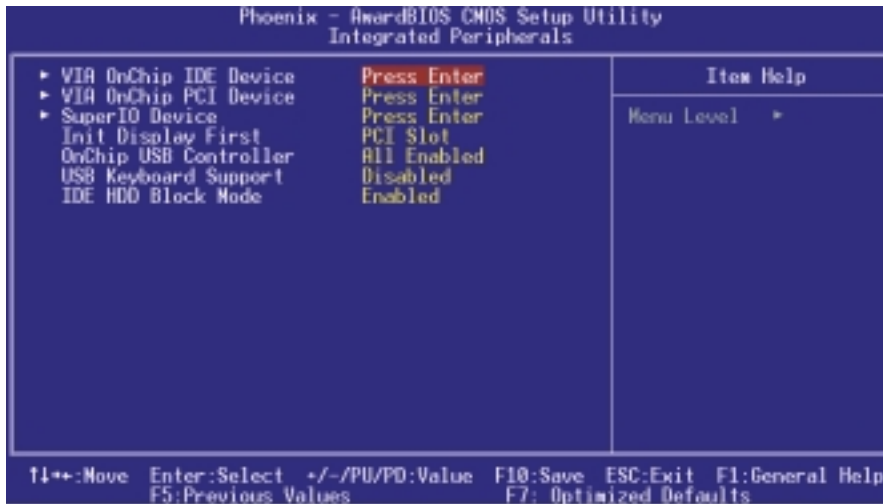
Phoenix - AwardBIOS CMOS Setup Utility
Integrated Peripherals

| | | Item Help |
|---|---|---|
| ► VIA OnChip IDE Device | Press Enter | Menu Level ► |
| ► VIA OnChip PCI Device | Press Enter | |
| ► SuperIO Device | Press Enter | |
| Init Display First | PCI Slot | |
| OnChip USB Controller | All Enabled | |
| USB Keyboard Support | Disabled | |
| IDE HDD Block Mode | Enabled | |

↑↓→←:Move Enter:Select +/-/PU/PD:Value F10:Save ESC:Exit F1:General Help
F5:Previous Values F7: Optimized Defaults